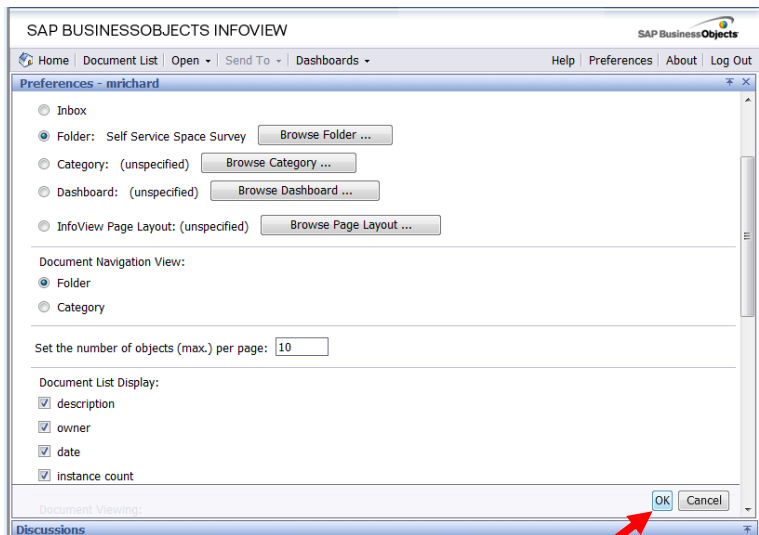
SAP BUSINESSOBJECTS INFOVIEW

SAP BusinessObjects

Home | Document List | Open ▾ | Send To ▾ | Dashboards ▾

Help | Preferences | About | Log Out

Preferences - mrichard

Inbox

Folder: Self Service Space Survey Browse Folder ...

Category: (unspecified) Browse Category ...

Dashboard: (unspecified) Browse Dashboard ...

InfoView Page Layout: (unspecified) Browse Page Layout ...

Document Navigation View:

Folder

Category

Set the number of objects (max.) per page: 10

Document List Display:

description

owner

date

instance count

Document Viewing:

OK Cancel

Discussions